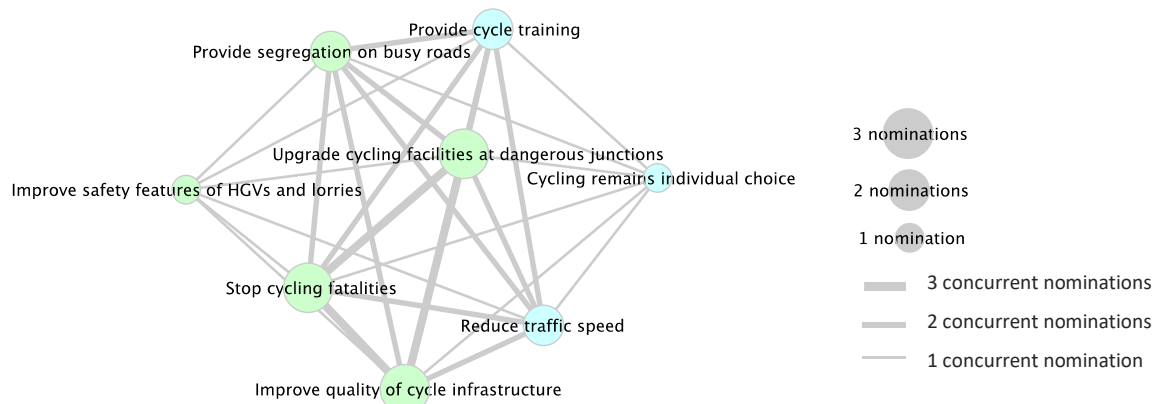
Provide cycle training
Provide segregation on busy roads
Upgrade cycling facilities at dangerous junctions
Cycling remains individual choice
Improve safety features of HGVs and lorries
Stop cycling fatalities
Reduce traffic speed
Improve quality of cycle infrastructure

3 nominations
2 nominations
1 nomination
3 concurrent nominations
2 concurrent nominations
1 concurrent nomination